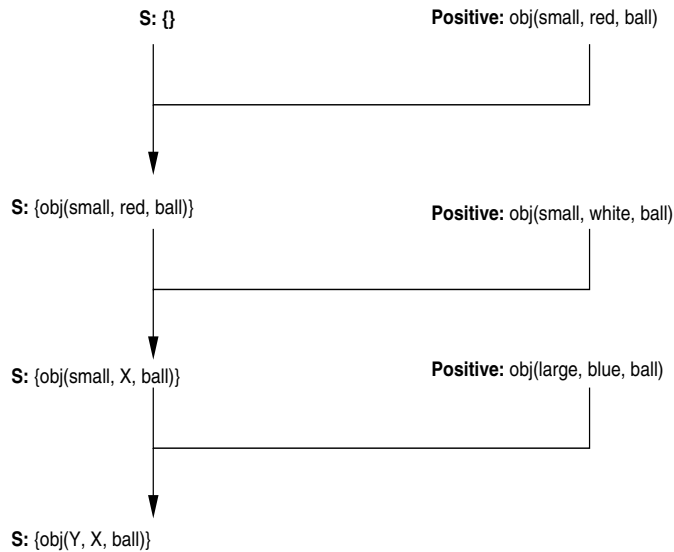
**S: {}**

**Positive:** obj(small, red, ball)

**S:** {obj(small, red, ball)}

**Positive:** obj(small, white, ball)

**S:** {obj(small, X, ball)}

**Positive:** obj(large, blue, ball)

**S:** {obj(Y, X, ball)}